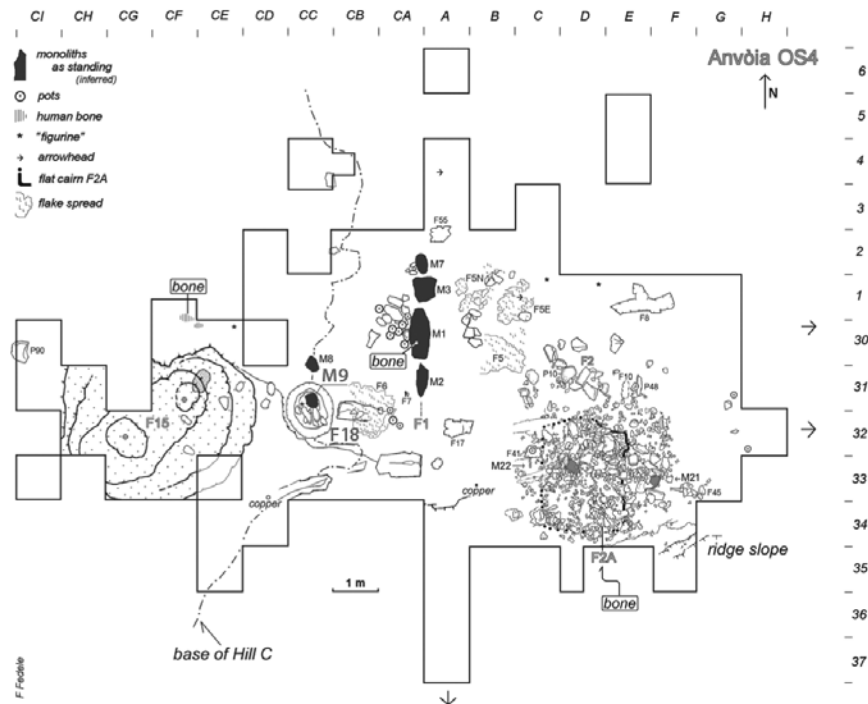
CI CH CG CF CE CD CC CB CA A B C D E F G H

monoliths as standing (inferred)
pots
human bone
"figurine"
arrowhead
flat cairn F2A
flake spread

Anvòia OS4
N

6
5
4
3
2
1
30
31
32
33
34
35
36
37

F55
M7
F5N
M3
F5E
F8
bone
P90
M8
bone
M1
M9
F5
F2
F6
M2
P10
F10
P48
F7
F15
F18
F1
F17
F41
M22
M21
F45
copper
copper
ridge slope
1 m
F2A
bone
base of Hill C
F Fedele